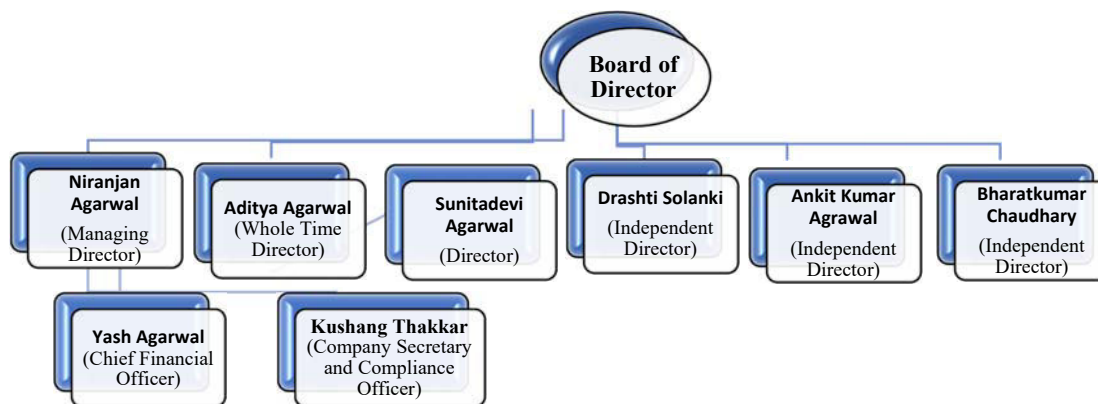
Board of Director

Niranjan Agarwal (Managing Director)

Aditya Agarwal (Whole Time Director)

Sunitadevi Agarwal (Director)

Drashti Solanki (Independent Director)

Ankit Kumar Agrawal (Independent Director)

Bharatkumar Chaudhary (Independent Director)

Yash Agarwal (Chief Financial Officer)

Kushang Thakkar (Company Secretary and Compliance Officer)